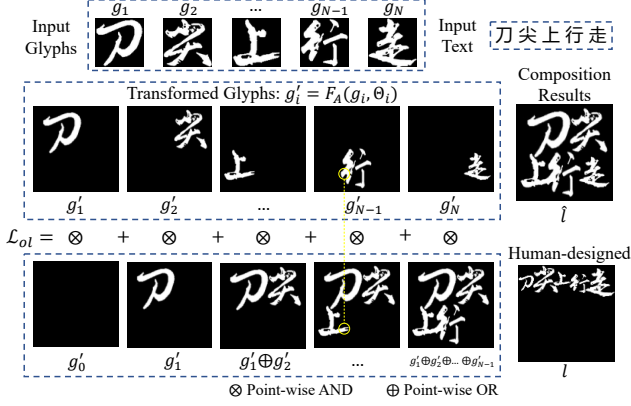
Input Glyphs

$g_1$ $g_2$ ... $g_{N-1}$ $g_N$

刀 尖 上 行 走

Input Text

刀尖上行走

Transformed Glyphs: $g'_i = F_A(g_i, \Theta_i)$

$g'_1$ $g'_2$ ... $g'_{N-1}$ $g'_N$

Composition Results

$\hat{l}$

$\mathcal{L}_{ol} = \otimes + \otimes + \otimes + \otimes + \otimes$

Human-designed

$g'_0$ $g'_1$ $g'_1 \oplus g'_2$ ... $g'_1 \oplus g'_2 \oplus ... \oplus g'_{N-1}$

$l$

$\otimes$ Point-wise AND $\oplus$ Point-wise OR